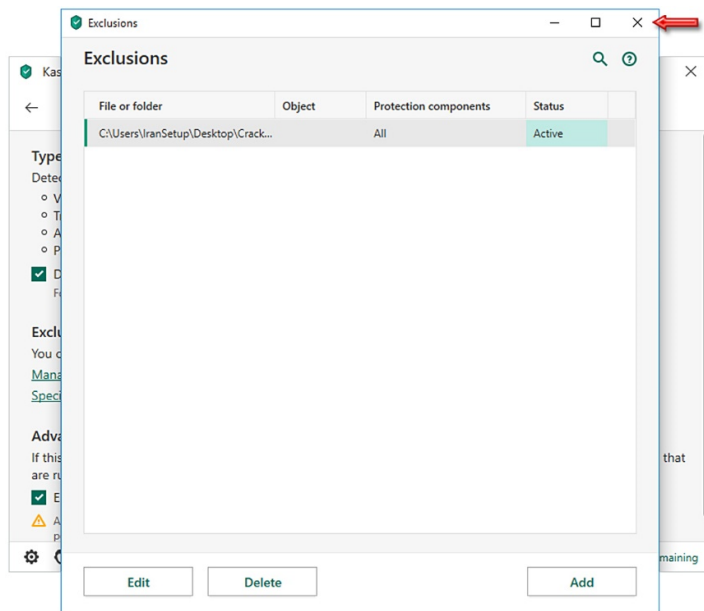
Exclusions

Exclusions

| File or folder | Object | Protection components | Status |
|---|---|---|---|
| C:\Users\IranSetup\Desktop\Crack... | | All | Active |

Edit Delete Add

Kas
Type
Detec
V
T
A
P
D
F
Exclu
You c
Mana
Speci
Adva
If this
are ru
E
A
p
that
maining